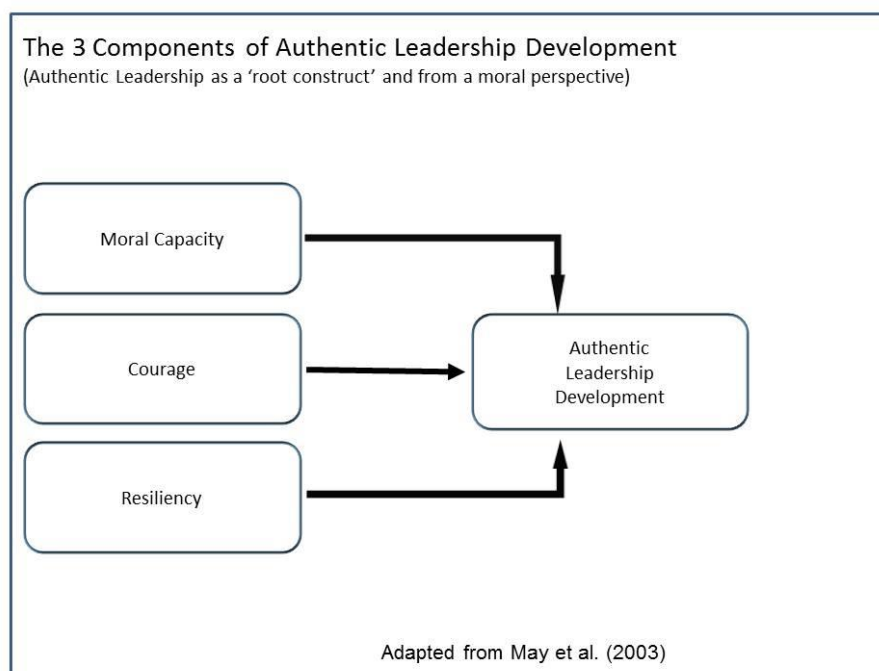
The 3 Components of Authentic Leadership Development
(Authentic Leadership as a 'root construct' and from a moral perspective)

Moral Capacity

Courage

Resiliency

Authentic Leadership Development

Adapted from May et al. (2003)